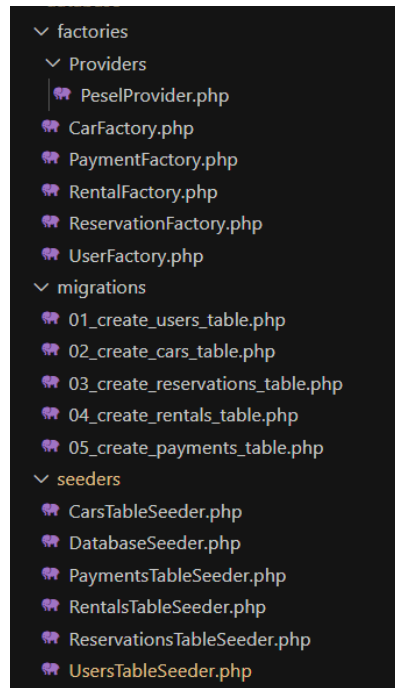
factories
Providers
PeselProvider.php
CarFactory.php
PaymentFactory.php
RentalFactory.php
ReservationFactory.php
UserFactory.php
migrations
01_create_users_table.php
02_create_cars_table.php
03_create_reservations_table.php
04_create_rentals_table.php
05_create_payments_table.php
seeders
CarsTableSeeder.php
DatabaseSeeder.php
PaymentsTableSeeder.php
RentalsTableSeeder.php
ReservationsTableSeeder.php
UsersTableSeeder.php